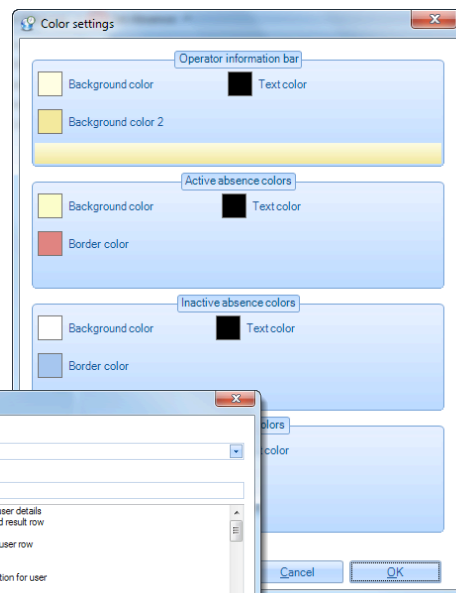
Color settings

Operator information bar

Background color

Text color

Background color 2

Active absence colors

Background color

Text color

Border color

Inactive absence colors

Background color

Text color

Border color

olors

t color

user details
d result row

user row

tion for user

Cancel

OK